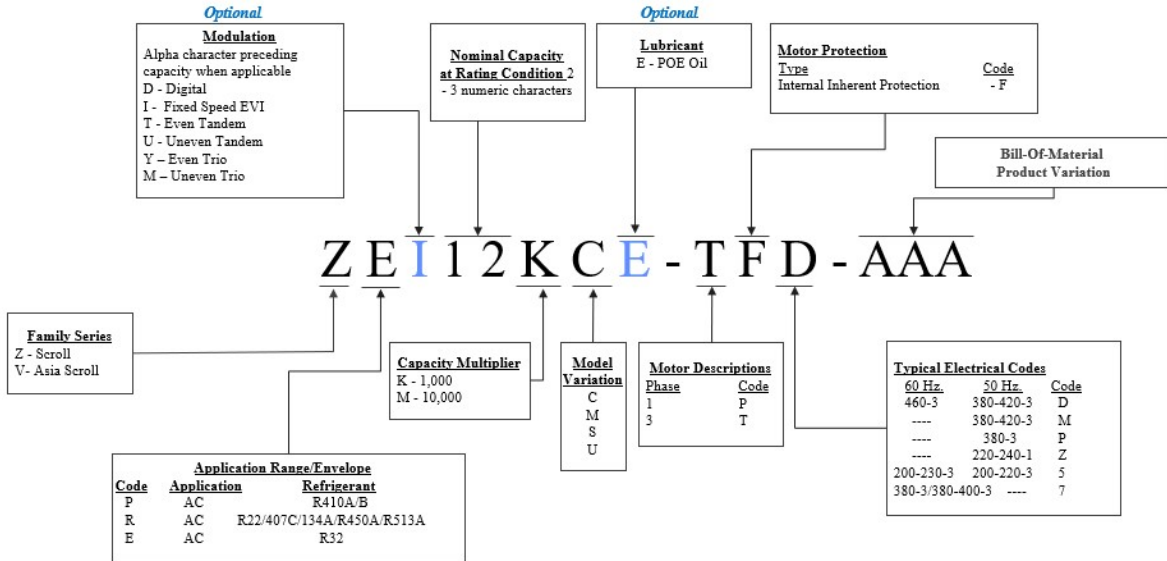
Optional

Modulation
Alpha character preceding capacity when applicable
D - Digital
I - Fixed Speed EVI
T - Even Tandem
U - Uneven Tandem
Y – Even Trio
M – Uneven Trio

Nominal Capacity at Rating Condition 2
- 3 numeric characters

Optional

Lubricant
E - POE Oil

Motor Protection
| Type | Code |
|---|---|
| Internal Inherent Protection | - F |

Bill-Of-Material Product Variation

Z E I 1 2 K C E - T F D - AAA

Family Series
Z - Scroll
V- Asia Scroll

Capacity Multiplier
K - 1,000
M - 10,000

Model Variation
C
M
S
U

Motor Descriptions
| Phase | Code |
|---|---|
| 1 | P |
| 3 | T |

Typical Electrical Codes
| 60 Hz. | 50 Hz. | Code |
|---|---|---|
| 460-3 | 380-420-3 | D |
| ---- | 380-420-3 | M |
| ---- | 380-3 | P |
| ---- | 220-240-1 | Z |
| 200-230-3 | 200-220-3 | 5 |
| 380-3/380-400-3 | ---- | 7 |

Application Range/Envelope
| Code | Application | Refrigerant |
|---|---|---|
| P | AC | R410A/B |
| R | AC | R22/407C/134A/R450A/R513A |
| E | AC | R32 |